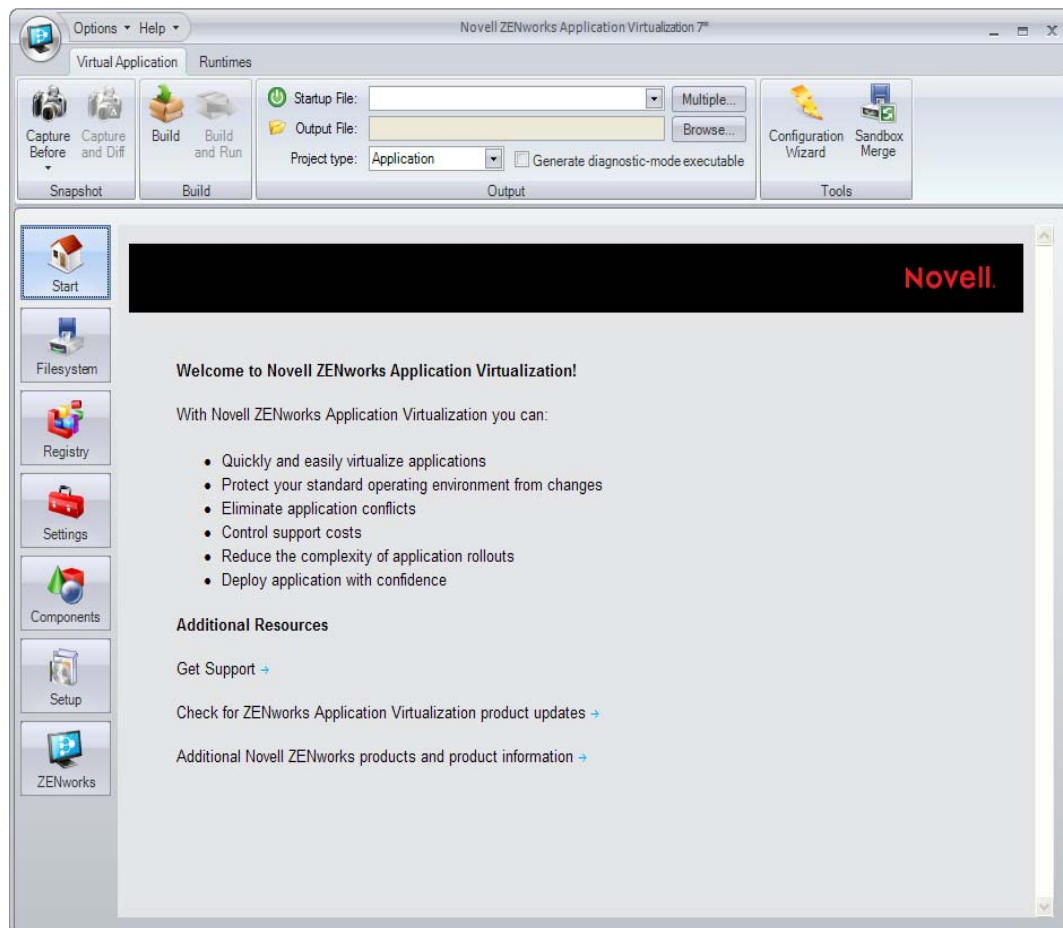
Options ▾ Help ▾

Novell ZENworks Application Virtualization 7™

Virtual Application Runtimes

Capture Before ▾ Capture and Diff

Snapshot

Build Build and Run

Build

Startup File: Multiple...

Output File: Browse...

Project type: Application Generate diagnostic-mode executable

Output

Configuration Wizard Sandbox Merge

Tools

Start

Filesystem

Registry

Settings

Components

Setup

ZENworks

Novell.

Welcome to Novell ZENworks Application Virtualization!

With Novell ZENworks Application Virtualization you can:

- Quickly and easily virtualize applications
- Protect your standard operating environment from changes
- Eliminate application conflicts
- Control support costs
- Reduce the complexity of application rollouts
- Deploy application with confidence

Additional Resources

Get Support →

Check for ZENworks Application Virtualization product updates →

Additional Novell ZENworks products and product information →